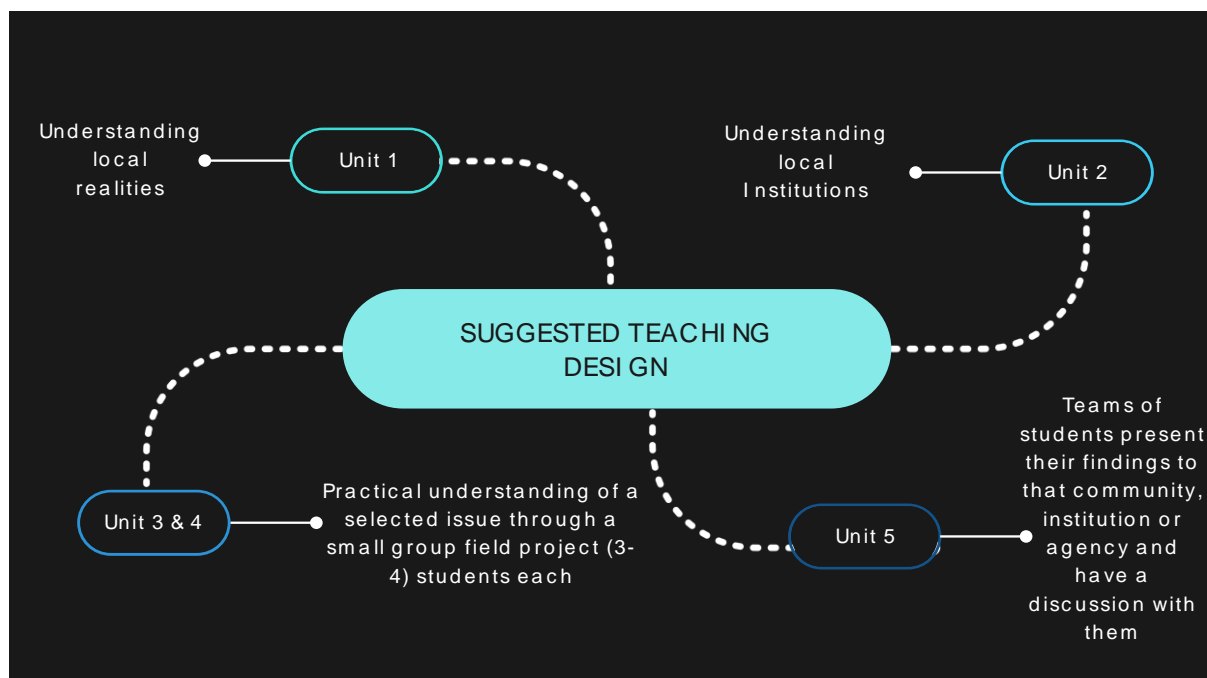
Understanding local realities

Unit 1

Understanding local Institutions

Unit 2

SUGGESTED TEACHING DESIGN

Unit 3 & 4

Practical understanding of a selected issue through a small group field project (3-4) students each

Unit 5

Teams of students present their findings to that community, institution or agency and have a discussion with them